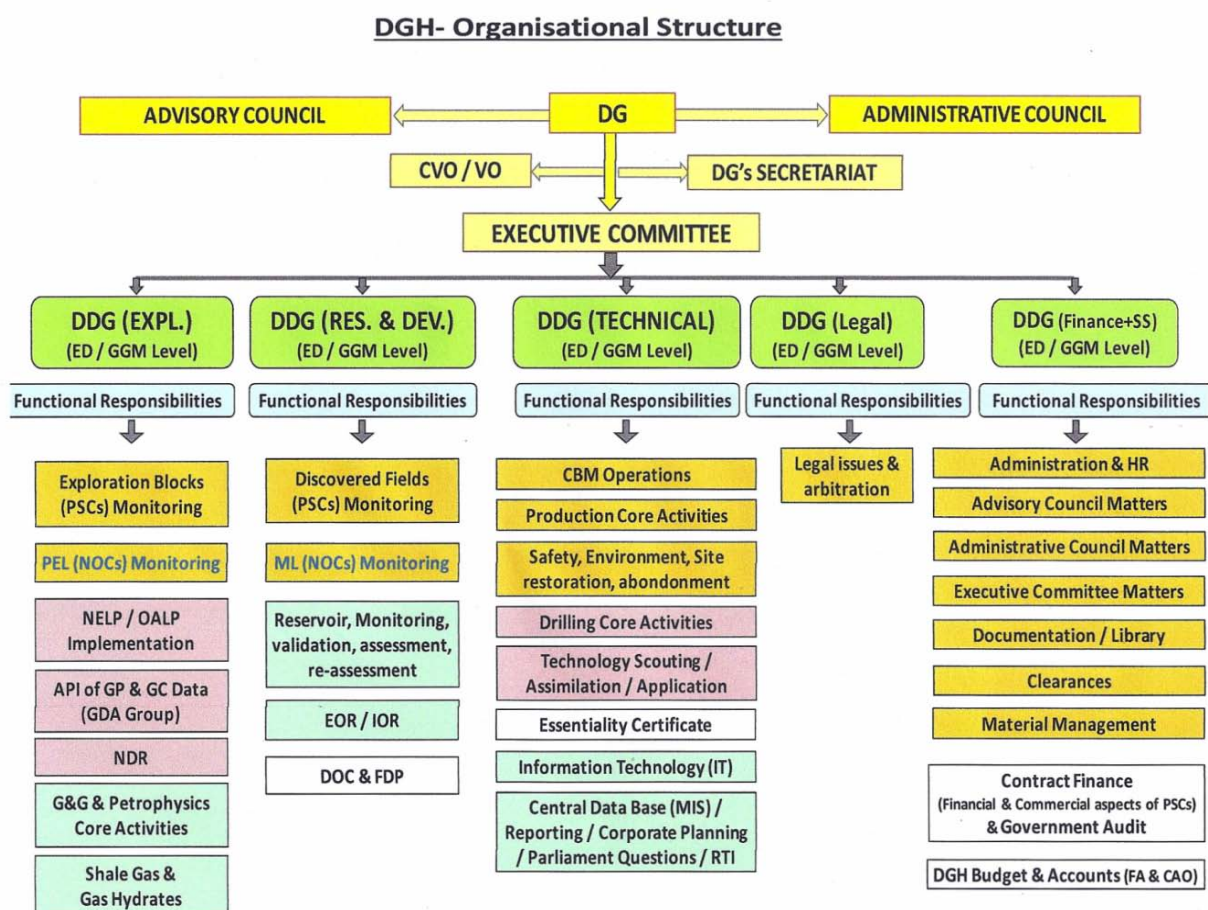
DGH- Organisational Structure

ADVISORY COUNCIL

DG

ADMINISTRATIVE COUNCIL

CVO / VO

DG's SECRETARIAT

EXECUTIVE COMMITTEE

DDG (EXPL.)
(ED / GGM Level)

Functional Responsibilities

Exploration Blocks (PSCs) Monitoring

PEL (NOCs) Monitoring

NELP / OALP Implementation

API of GP & GC Data (GDA Group)

NDR

G&G & Petrophysics Core Activities

Shale Gas & Gas Hydrates

DDG (RES. & DEV.)
(ED / GGM Level)

Functional Responsibilities

Discovered Fields (PSCs) Monitoring

ML (NOCs) Monitoring

Reservoir, Monitoring, validation, assessment, re-assessment

EOR / IOR

DOC & FDP

DDG (TECHNICAL)
(ED / GGM Level)

Functional Responsibilities

CBM Operations

Production Core Activities

Safety, Environment, Site restoration, abondonment

Drilling Core Activities

Technology Scouting / Assimilation / Application

Essentiality Certificate

Information Technology (IT)

Central Data Base (MIS) / Reporting / Corporate Planning / Parliament Questions / RTI

DDG (Legal)
(ED / GGM Level)

Functional Responsibilities

Legal issues & arbitration

DDG (Finance+SS)
(ED / GGM Level)

Functional Responsibilities

Administration & HR

Advisory Council Matters

Administrative Council Matters

Executive Committee Matters

Documentation / Library

Clearances

Material Management

Contract Finance
(Financial & Commercial aspects of PSCs)
& Government Audit

DGH Budget & Accounts (FA & CAO)